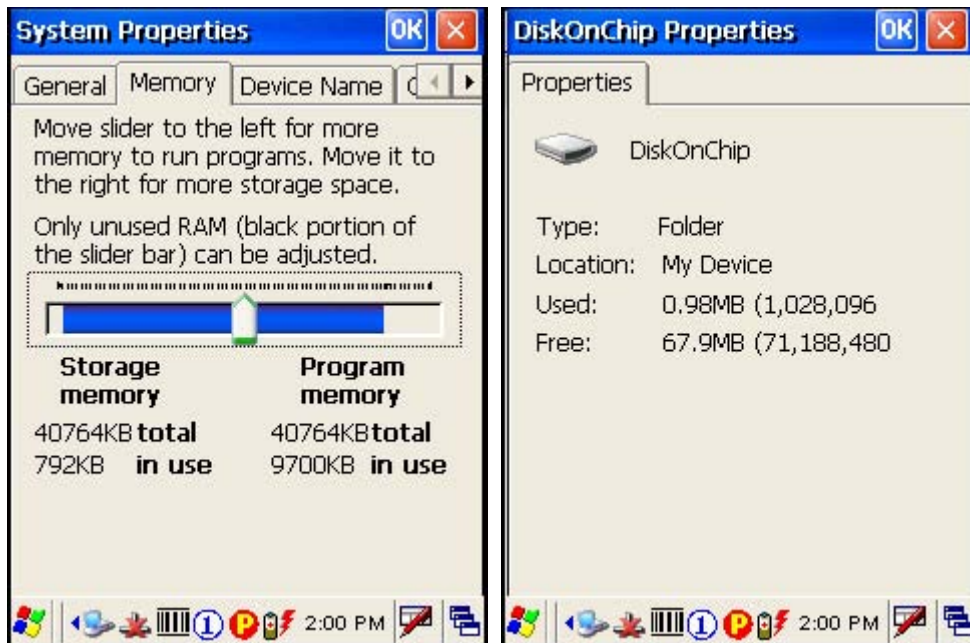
System Properties OK

General | Memory | Device Name | C

Move slider to the left for more memory to run programs. Move it to the right for more storage space.

Only unused RAM (black portion of the slider bar) can be adjusted.

Storage memory
40764KB total
792KB in use

Program memory
40764KB total
9700KB in use

2:00 PM

DiskOnChip Properties OK

Properties

DiskOnChip

Type: Folder
Location: My Device
Used: 0.98MB (1,028,096
Free: 67.9MB (71,188,480

2:00 PM